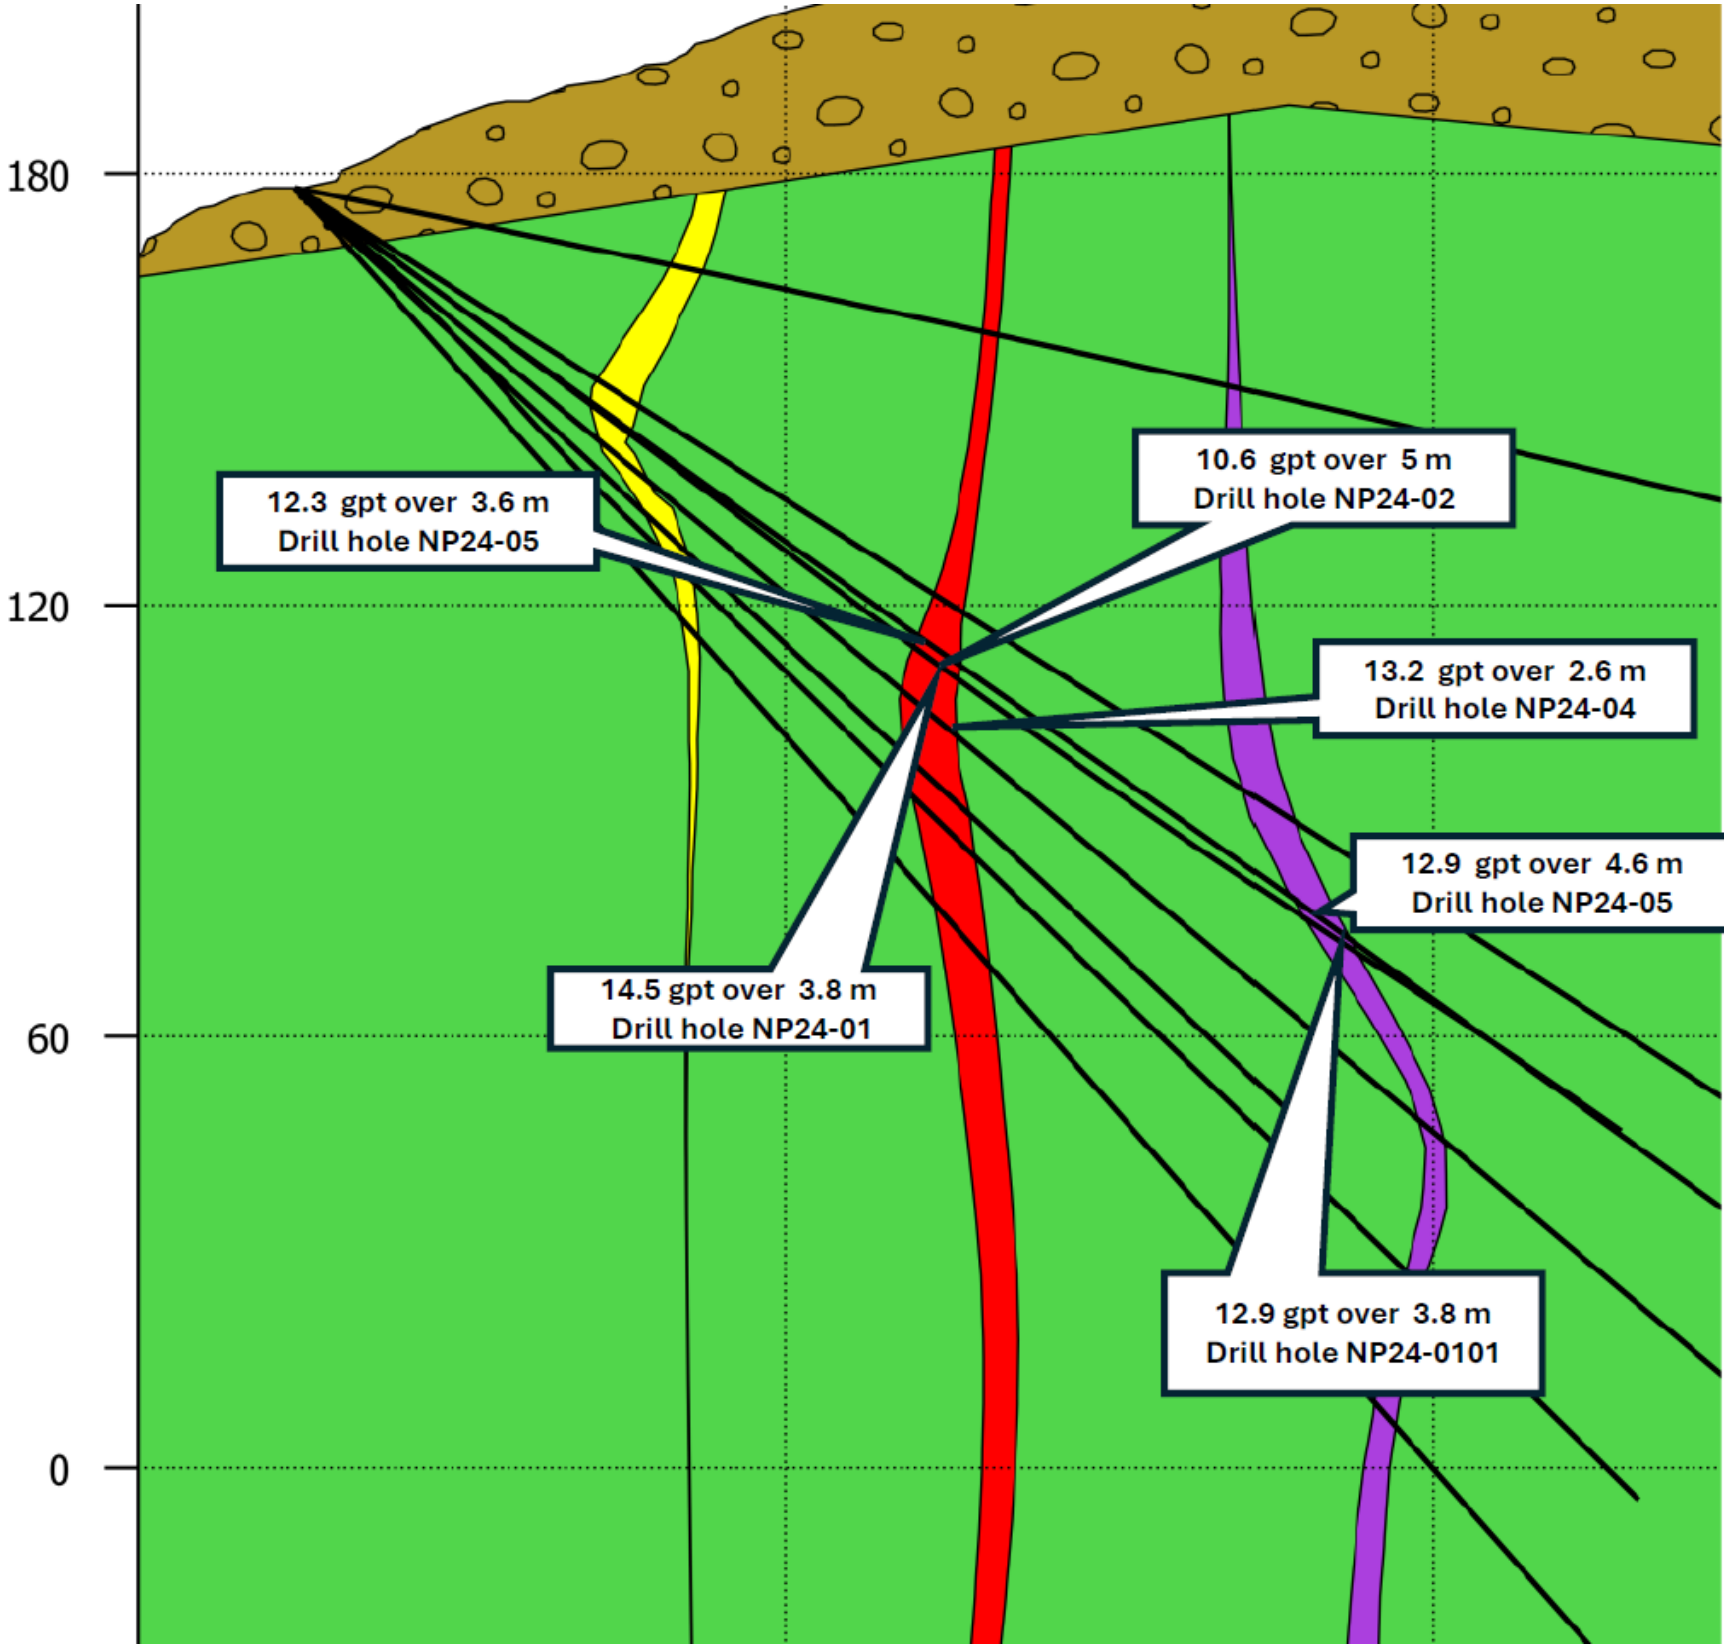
180

10.6 gpt over 5 m
Drill hole NP24-02

12.3 gpt over 3.6 m
Drill hole NP24-05

120

13.2 gpt over 2.6 m
Drill hole NP24-04

12.9 gpt over 4.6 m
Drill hole NP24-05

14.5 gpt over 3.8 m
Drill hole NP24-01

60

12.9 gpt over 3.8 m
Drill hole NP24-0101

0